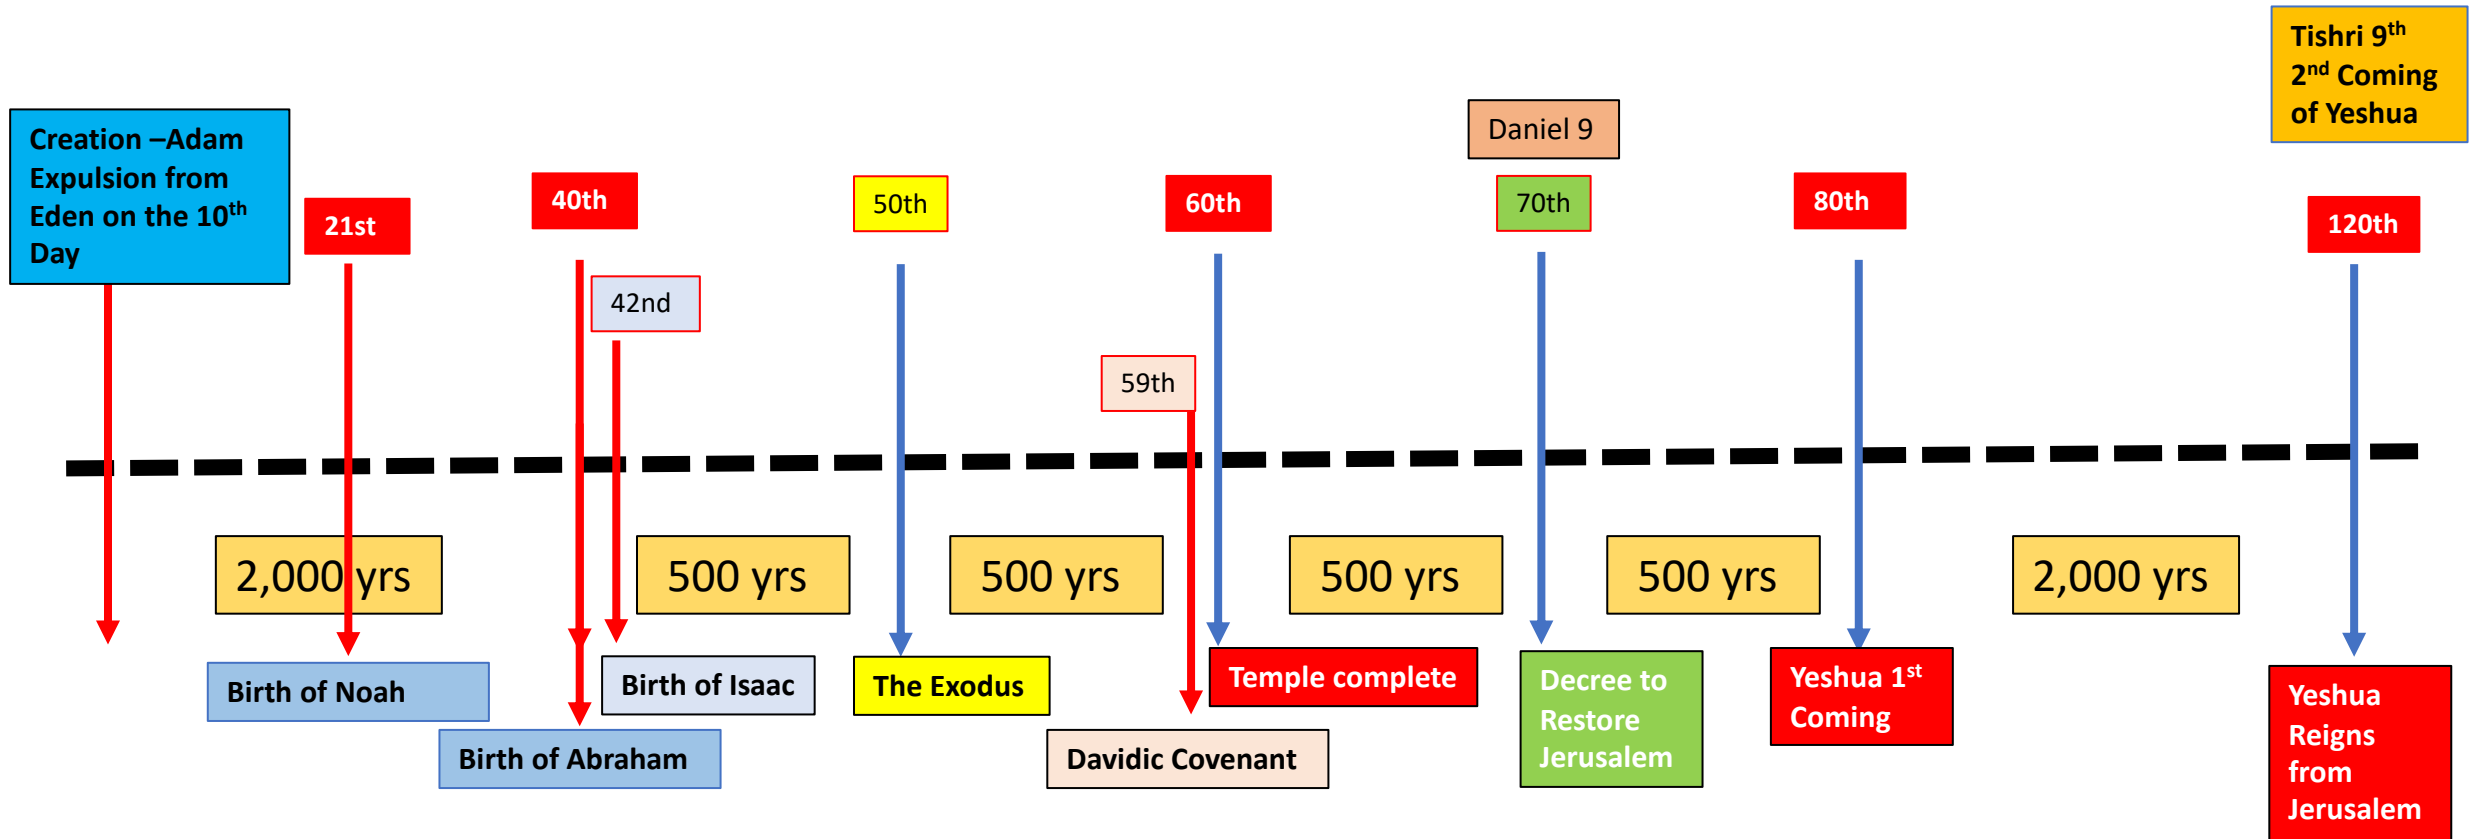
Tishri 9$^{th}$
2$^{nd}$ Coming of Yeshua

Daniel 9

Creation –Adam Expulsion from Eden on the 10$^{th}$ Day

21st

40th

42nd

50th

59th

60th

70th

80th

120th

2,000 yrs

500 yrs

500 yrs

500 yrs

500 yrs

2,000 yrs

Birth of Noah

Birth of Abraham

Birth of Isaac

The Exodus

Davidic Covenant

Temple complete

Decree to Restore Jerusalem

Yeshua 1$^{st}$ Coming

Yeshua Reigns from Jerusalem